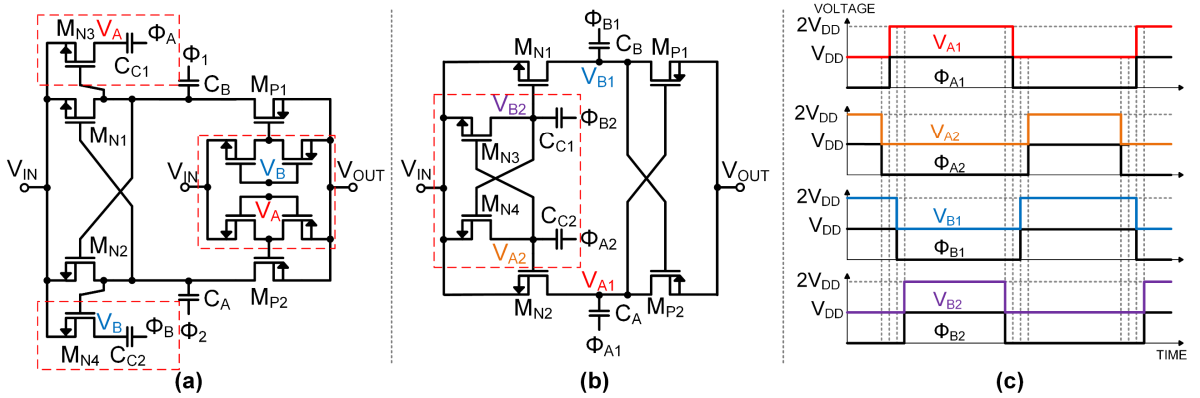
$M_{N3}$ $V_A$ $\Phi_A$
$C_{C1}$
$\Phi_1$
$C_B$
$M_{P1}$
$M_{N1}$
$V_{IN}$
$V_{IN}$
$V_B$
$V_{OUT}$
$V_A$
$M_{N2}$
$C_A$
$M_{P2}$
$V_B$ $\Phi_B$
$\Phi_2$
$M_{N4}$ $C_{C2}$
(a)

$\Phi_{B1}$
$C_B$
$M_{N1}$
$M_{P1}$
$V_{B1}$
$V_{B2}$
$\Phi_{B2}$
$C_{C1}$
$M_{N3}$
$V_{IN}$
$V_{OUT}$
$M_{N4}$
$C_{C2}$
$\Phi_{A2}$
$V_{A2}$
$V_{A1}$
$M_{N2}$
$M_{P2}$
$C_A$
$\Phi_{A1}$
(b)

VOLTAGE
$2V_{DD}$
$V_{DD}$
$V_{A1}$
$\Phi_{A1}$
$2V_{DD}$
$V_{DD}$
$V_{A2}$
$\Phi_{A2}$
$2V_{DD}$
$V_{DD}$
$V_{B1}$
$\Phi_{B1}$
$2V_{DD}$
$V_{DD}$
$V_{B2}$
$\Phi_{B2}$
TIME
(c)